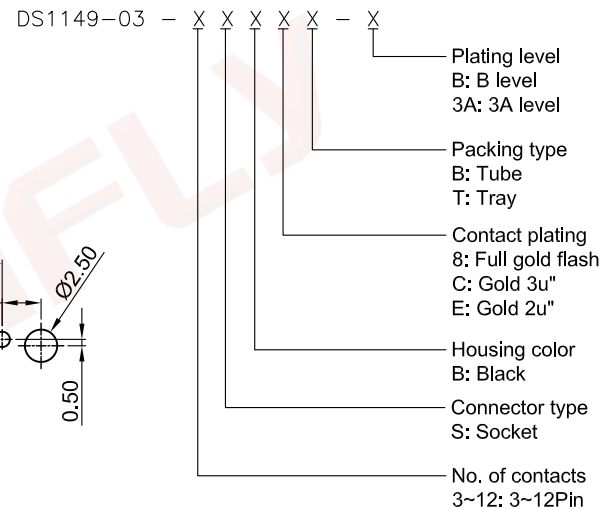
DS1149-03 - X X X X X - X

Plating level
B: B level
3A: 3A level

Packing type
B: Tube
T: Tray

Contact plating
8: Full gold flash
C: Gold 3u"
E: Gold 2u"

Housing color
B: Black

Connector type
S: Socket

No. of contacts
3~12: 3~12Pin

Ø2.50

0.50